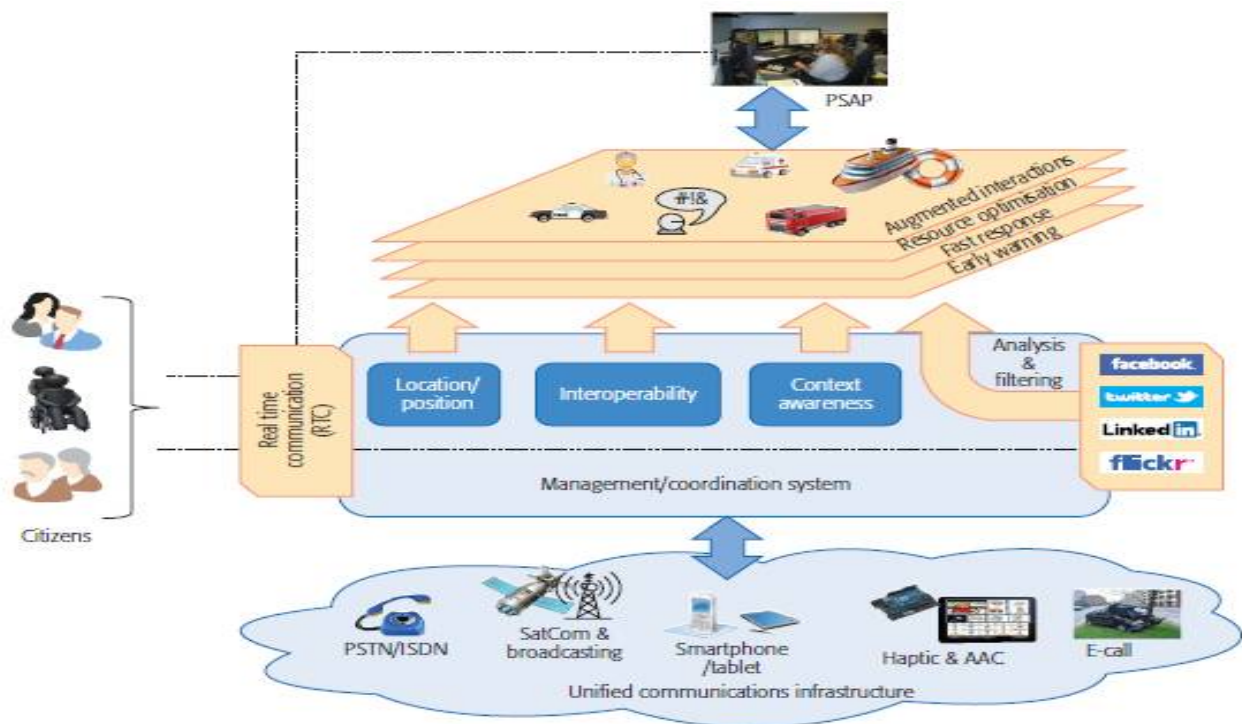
PSAP

#!&

Augmented interactions
Resource optimisation
Fast response
Early warning

Real time communication (RTC)

Location/ position

Interoperability

Context awareness

Analysis & filtering

facebook

twitter

LinkedIn

flickr

Management/coordination system

Citizens

PSTN/ISDN

SatCom & broadcasting

Smartphone /tablet

Haptic & AAC

E-call

Unified communications infrastructure